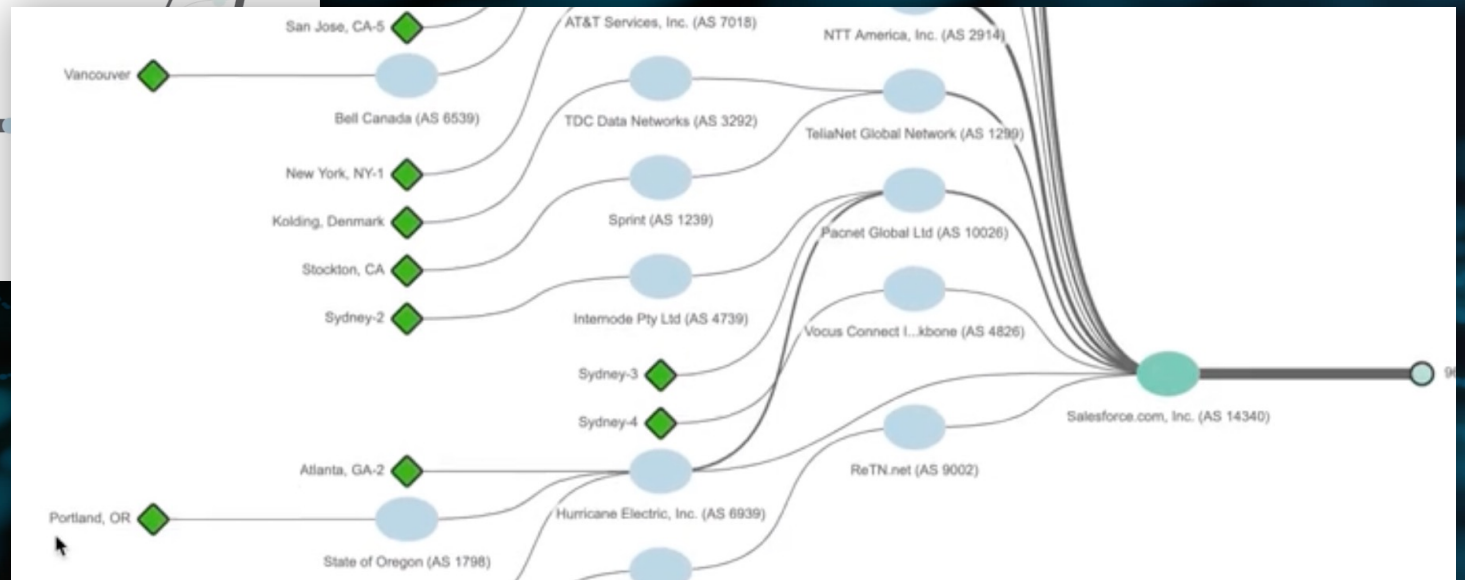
San Jose, CA-5
AT&T Services, Inc. (AS 7018)
NTT America, Inc. (AS 2914)
Vancouver
Bell Canada (AS 6539)
TDC Data Networks (AS 3292)
TeliaNet Global Network (AS 1299)
New York, NY-1
Kolding, Denmark
Sprint (AS 1239)
Pacnet Global Ltd (AS 10026)
Stockton, CA
Sydney-2
Internode Pty Ltd (AS 4739)
Vocus Connect I...kbone (AS 4826)
Sydney-3
Sydney-4
Salesforce.com, Inc. (AS 14340)
9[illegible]
Atlanta, GA-2
ReTN.net (AS 9002)
Portland, OR
Hurricane Electric, Inc. (AS 6939)
State of Oregon (AS 1798)